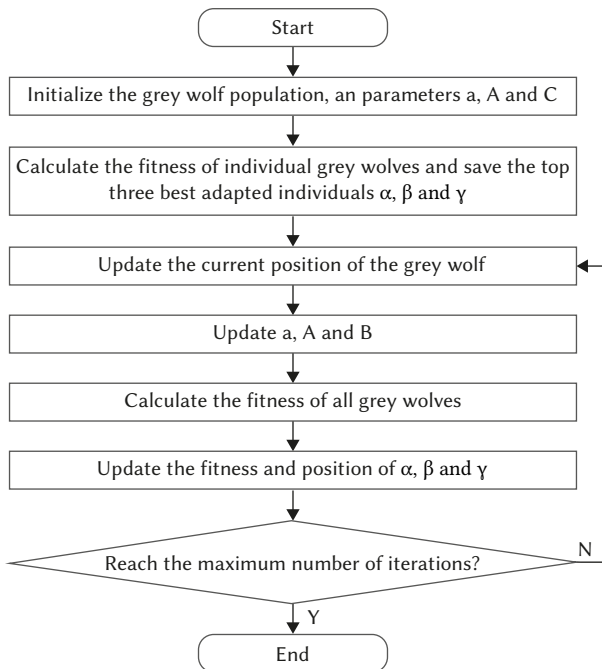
Start

Initialize the grey wolf population, an parameters a, A and C

Calculate the fitness of individual grey wolves and save the top three best adapted individuals α, β and γ

Update the current position of the grey wolf

Update a, A and B

Calculate the fitness of all grey wolves

Update the fitness and position of α, β and γ

Reach the maximum number of iterations?

N

Y

End